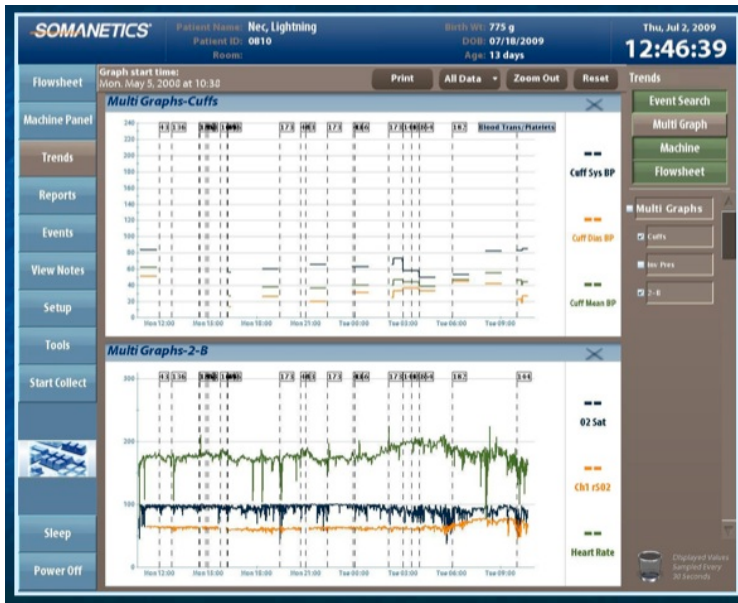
SOMANETICS

Patient Name: Nec, Lightning
Patient ID: 0810
Room:

Birth Wt: 775 g
DOB: 07/18/2009
Age: 13 days

Thu, Jul 2, 2009
12:46:39

Flowsheet
Machine Panel
Trends
Reports
Events
View Notes
Setup
Tools
Start Collect
Sleep
Power Off

Graph start time:
Mon. May 5, 2008 at 10:38

Print
All Data
Zoom Out
Reset

Trends
Event Search
Multi Graph
Machine
Flowsheet

Multi Graphs
Cuffs
Inv Pres
2-B

Multi Graphs-Cuffs

240
220
200
180
160
140
120
100
80
60
40
20
0

Blood Trans/Platelets

Mon 12:00
Mon 15:00
Mon 18:00
Mon 21:00
Tue 00:00
Tue 03:00
Tue 06:00
Tue 09:00

Cuff Sys BP
Cuff Dias BP
Cuff Mean BP

Multi Graphs-2-B

300
200
100
0

Mon 12:00
Mon 15:00
Mon 18:00
Mon 21:00
Tue 00:00
Tue 03:00
Tue 06:00
Tue 09:00

02 Sat
Ch1 rSO2
Heart Rate

Displayed Values Sampled Every 30 Seconds